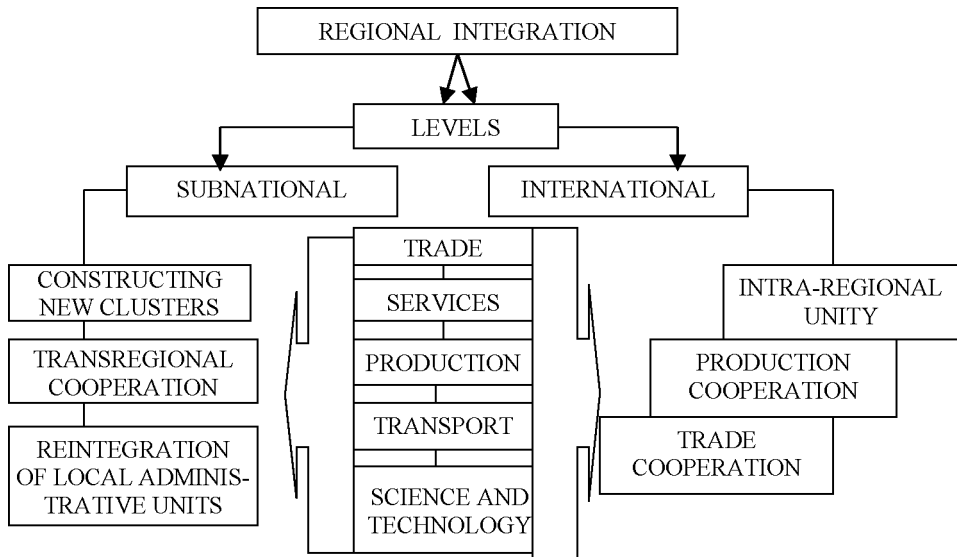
REGIONAL INTEGRATION

LEVELS

SUBNATIONAL

INTERNATIONAL

CONSTRUCTING NEW CLUSTERS

TRANSREGIONAL COOPERATION

REINTEGRATION OF LOCAL ADMINISTRATIVE UNITS

TRADE

SERVICES

PRODUCTION

TRANSPORT

SCIENCE AND TECHNOLOGY

INTRA-REGIONAL UNITY

PRODUCTION COOPERATION

TRADE COOPERATION